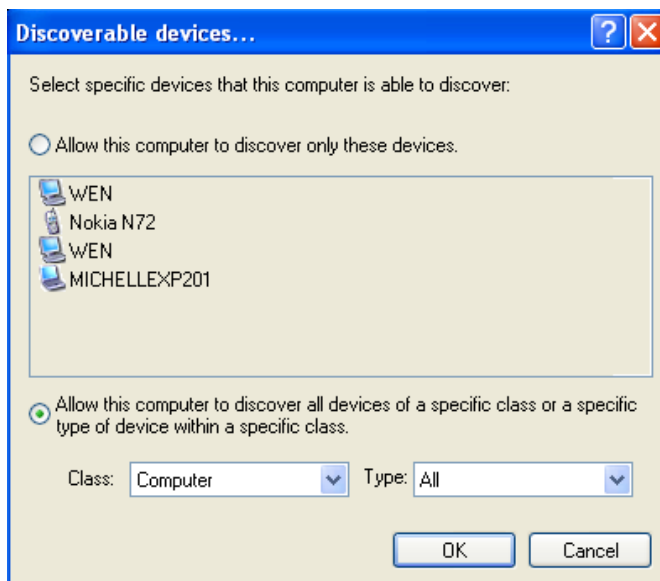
Discoverable devices...

Select specific devices that this computer is able to discover:

Allow this computer to discover only these devices.

WEN
Nokia N72
WEN
MICHELLEXP201

Allow this computer to discover all devices of a specific class or a specific type of device within a specific class.

Class: Computer

Type: All

OK

Cancel